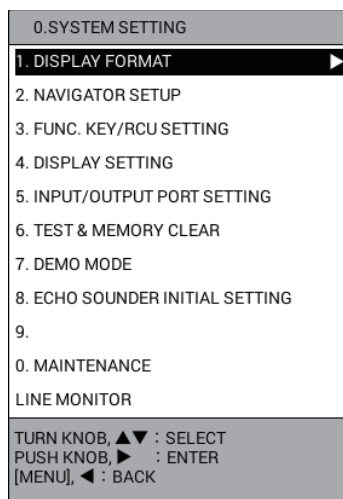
0.SYSTEM SETTING

1. DISPLAY FORMAT ▶

2. NAVIGATOR SETUP

3. FUNC. KEY/RCU SETTING

4. DISPLAY SETTING

5. INPUT/OUTPUT PORT SETTING

6. TEST & MEMORY CLEAR

7. DEMO MODE

8. ECHO SOUNDER INITIAL SETTING

9.

0. MAINTENANCE

LINE MONITOR

TURN KNOB, ▲▼ : SELECT
PUSH KNOB, ▶ : ENTER
[MENU], ◀ : BACK